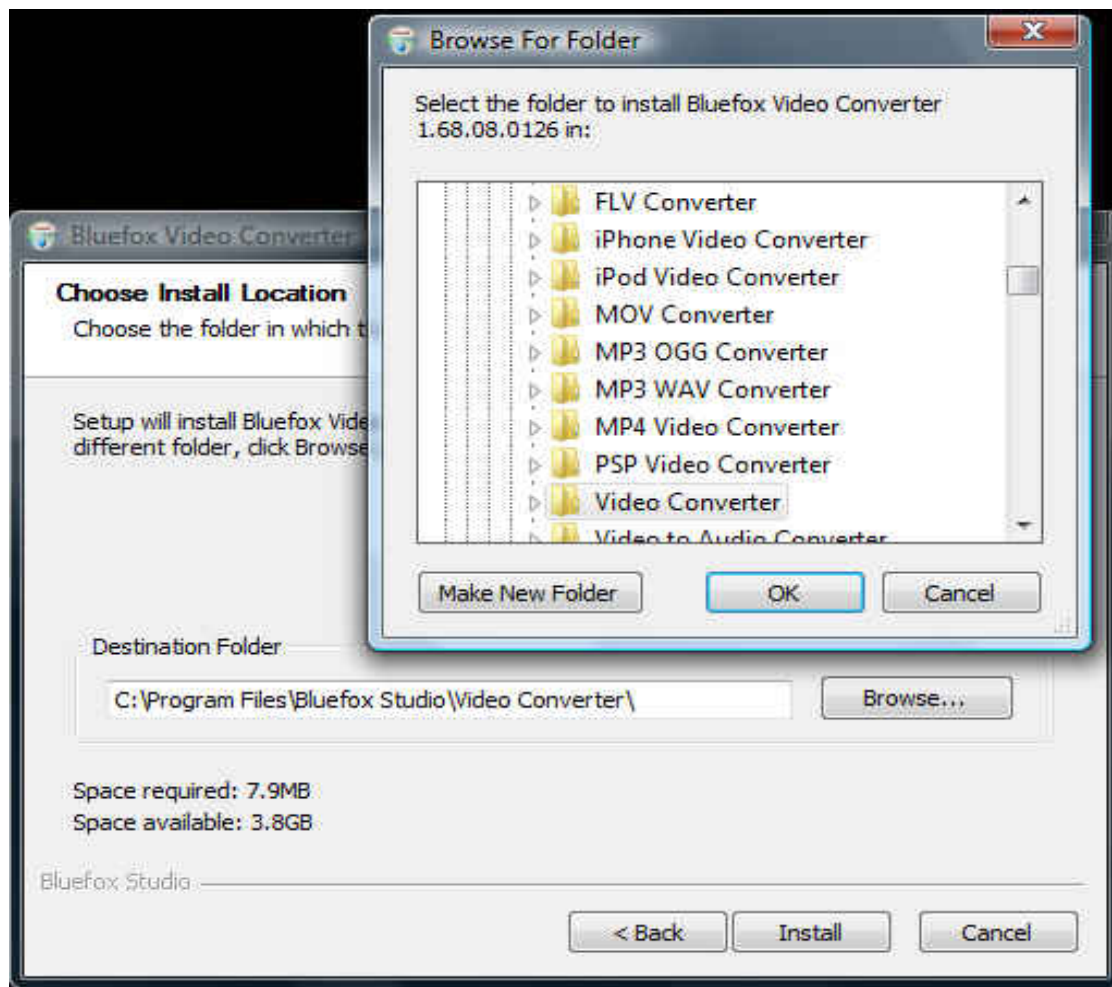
Browse For Folder

Select the folder to install Bluefox Video Converter 1.68.08.0126 in:

FLV Converter
iPhone Video Converter
iPod Video Converter
MOV Converter
MP3 OGG Converter
MP3 WAV Converter
MP4 Video Converter
PSP Video Converter
Video Converter
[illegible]

Make New Folder
OK
Cancel

Bluefox Video Converter

Choose Install Location
Choose the folder in which t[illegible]

Setup will install Bluefox Vide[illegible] different folder, click Browse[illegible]

Destination Folder
C:\Program Files\Bluefox Studio\Video Converter\
Browse...

Space required: 7.9MB
Space available: 3.8GB

Bluefox Studio

< Back
Install
Cancel